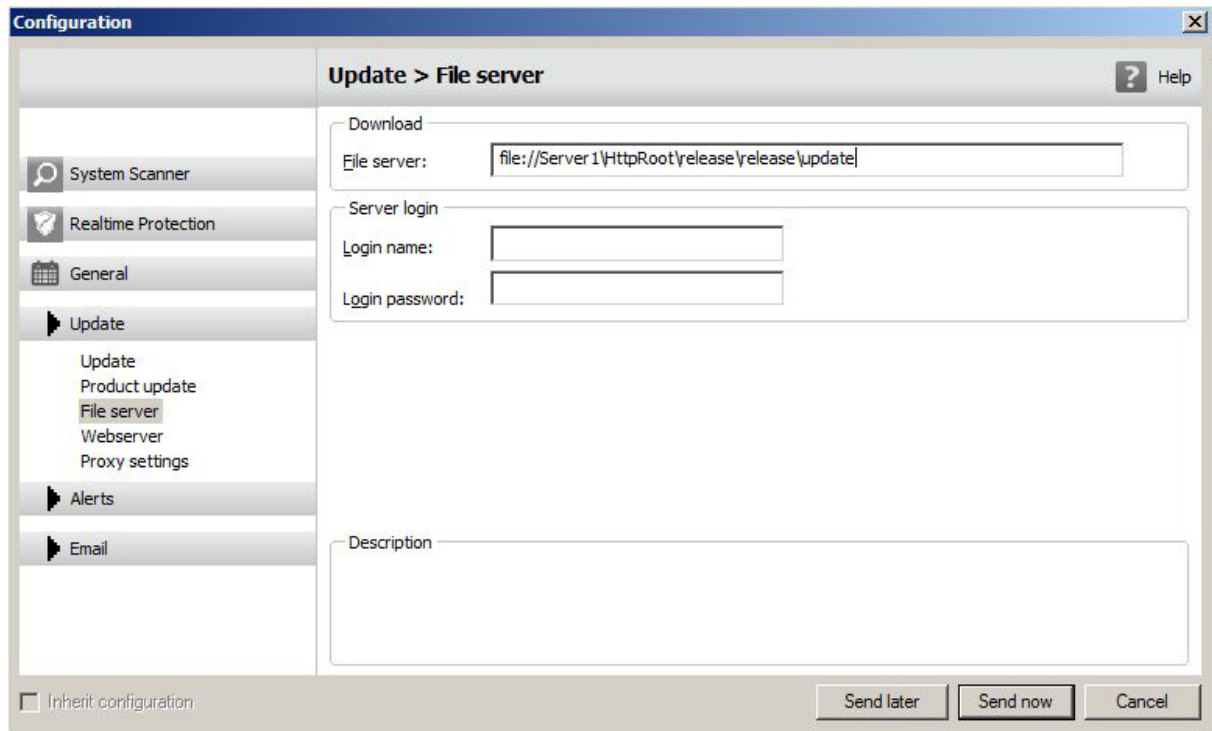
Configuration

Update > File server

Help

System Scanner

Realtime Protection

General

Update

Update
Product update
File server
Webserver
Proxy settings

Alerts

Email

Download

File server: file://Server1\HttpRoot\release\release\update

Server login

Login name:

Login password:

Description

Inherit configuration

Send later

Send now

Cancel